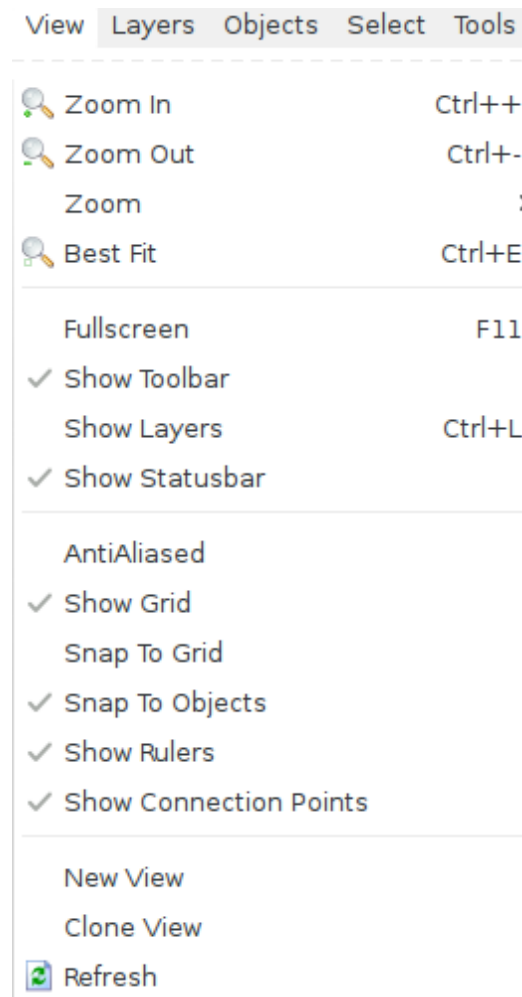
View Layers Objects Select Tools

Zoom In Ctrl++
Zoom Out Ctrl+-
Zoom
Best Fit Ctrl+E

Fullscreen F11
✓ Show Toolbar
Show Layers Ctrl+L
✓ Show Statusbar

AntiAliased
✓ Show Grid
Snap To Grid
✓ Snap To Objects
✓ Show Rulers
✓ Show Connection Points

New View
Clone View
Refresh